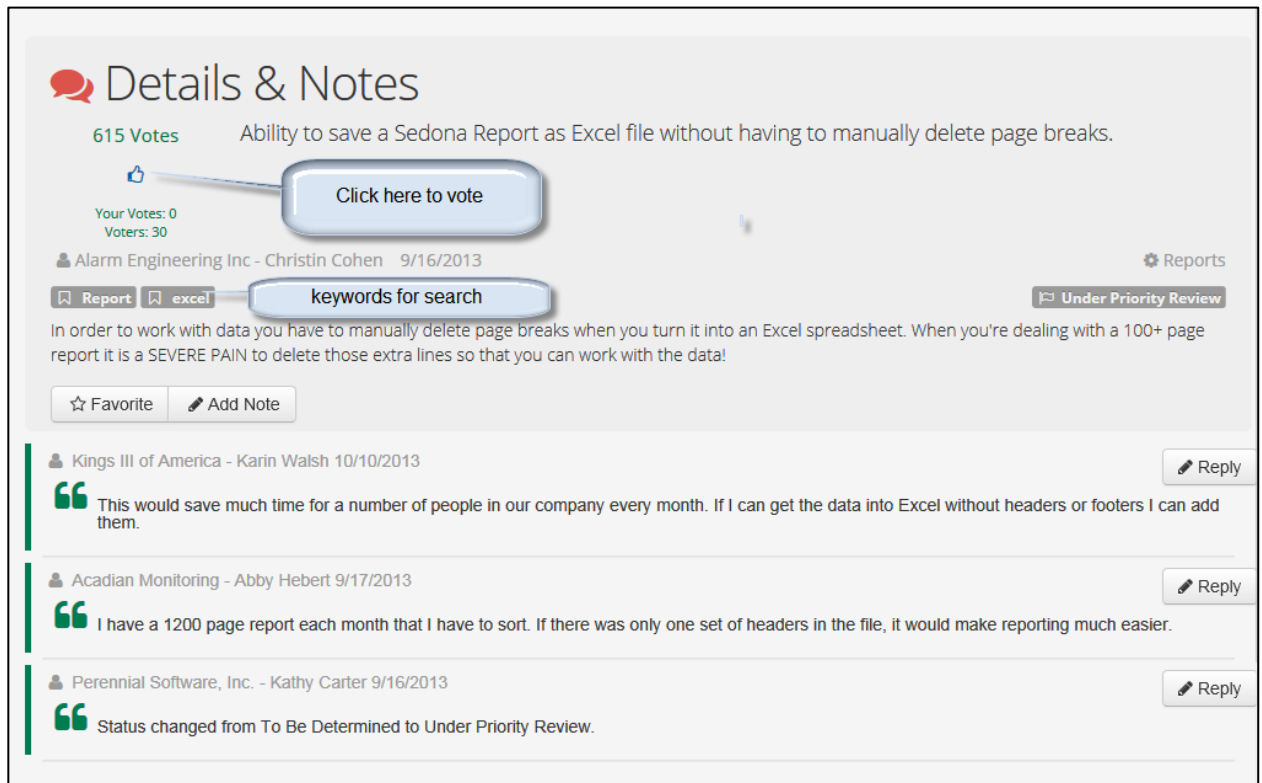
Details & Notes

615 Votes

Ability to save a Sedona Report as Excel file without having to manually delete page breaks.

Click here to vote

Your Votes: 0
Voters: 30

Alarm Engineering Inc - Christin Cohen 9/16/2013

Reports

Report excel

keywords for search

Under Priority Review

In order to work with data you have to manually delete page breaks when you turn it into an Excel spreadsheet. When you're dealing with a 100+ page report it is a SEVERE PAIN to delete those extra lines so that you can work with the data!

Favorite Add Note

Kings III of America - Karin Walsh 10/10/2013

Reply

This would save much time for a number of people in our company every month. If I can get the data into Excel without headers or footers I can add them.

Acadian Monitoring - Abby Hebert 9/17/2013

Reply

I have a 1200 page report each month that I have to sort. If there was only one set of headers in the file, it would make reporting much easier.

Perennial Software, Inc. - Kathy Carter 9/16/2013

Reply

Status changed from To Be Determined to Under Priority Review.